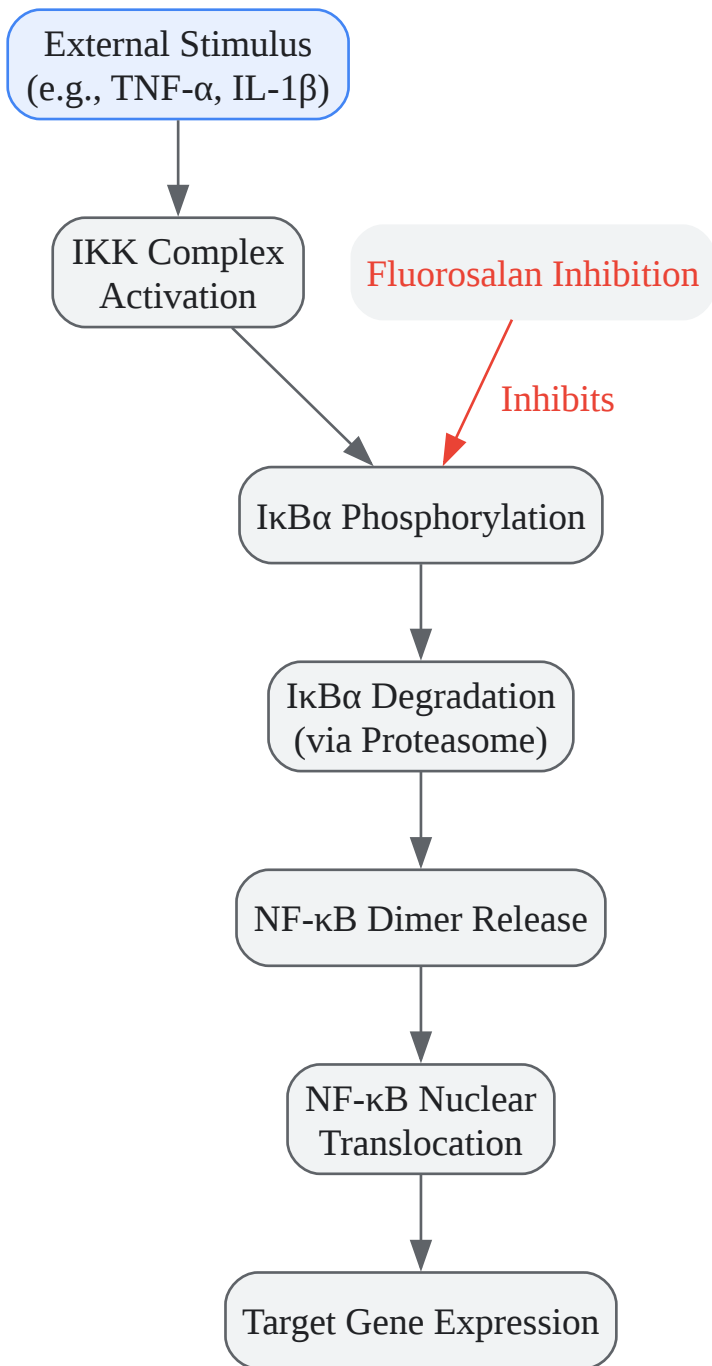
External Stimulus (e.g., TNF-α, IL-1β)

IKK Complex Activation

Fluorosalan Inhibition

Inhibits

IκBα Phosphorylation

IκBα Degradation (via Proteasome)

NF-κB Dimer Release

NF-κB Nuclear Translocation

Target Gene Expression